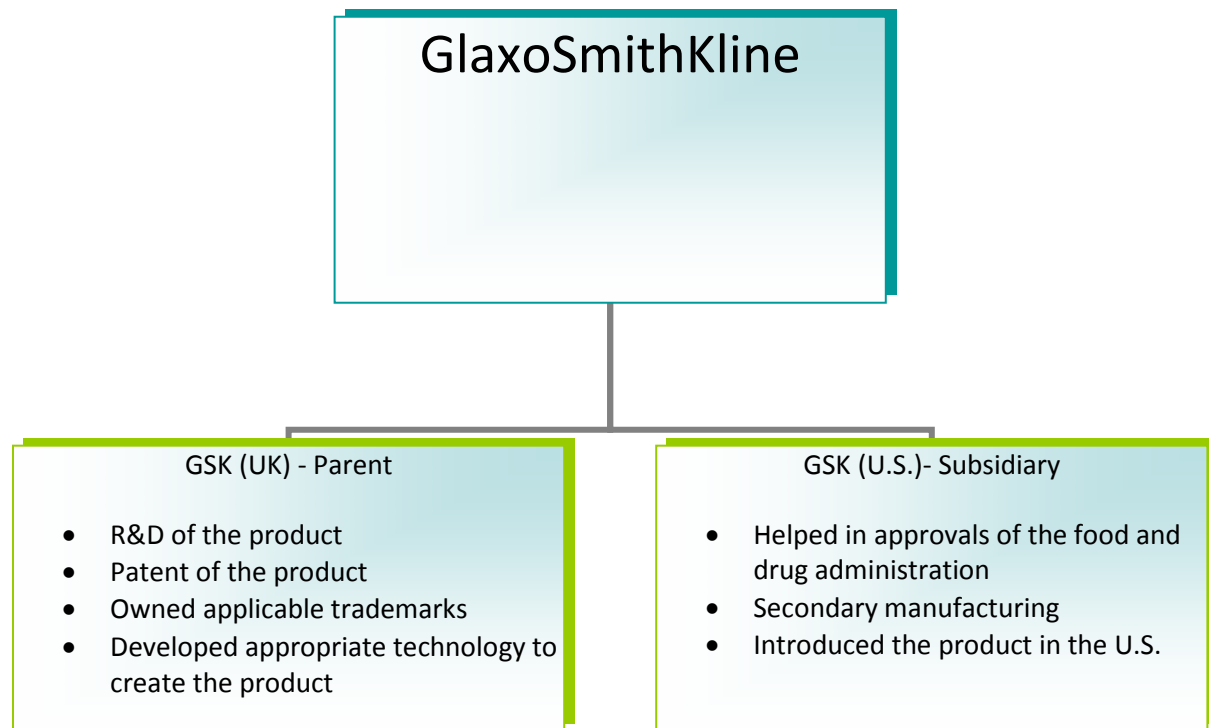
GlaxoSmithKline

GSK (UK) - Parent

- R&D of the product
- Patent of the product
- Owned applicable trademarks
- Developed appropriate technology to create the product

GSK (U.S.)- Subsidiary

- Helped in approvals of the food and drug administration
- Secondary manufacturing
- Introduced the product in the U.S.